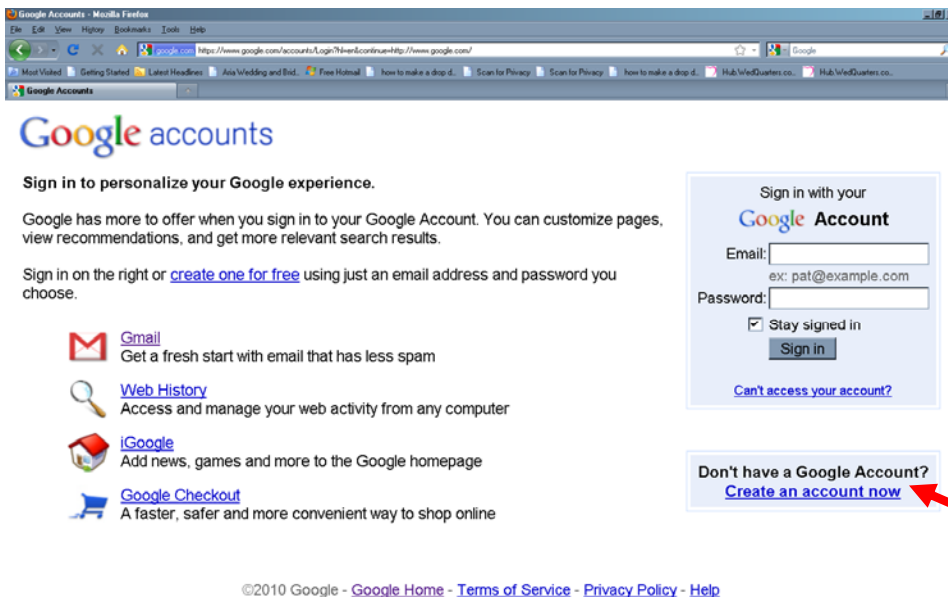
Google Accounts - Mozilla Firefox

File Edit View History Bookmarks Tools Help

google.com https://www.google.com/accounts/Login?hl=en&continue=http://www.google.com/

Google

Most Visited Getting Started Latest Headlines Aria Wedding and Brid... Free Hotmail how to make a drop d... Scan for Privacy Scan for Privacy how to make a drop d... HubWedQuarters.co... HubWedQuarters.co...

Google Accounts

Google accounts

Sign in to personalize your Google experience.

Google has more to offer when you sign in to your Google Account. You can customize pages, view recommendations, and get more relevant search results.

Sign in on the right or create one for free using just an email address and password you choose.

Gmail
Get a fresh start with email that has less spam

Web History
Access and manage your web activity from any computer

iGoogle
Add news, games and more to the Google homepage

Google Checkout
A faster, safer and more convenient way to shop online

Sign in with your
Google Account

Email:
ex: pat@example.com
Password:
Stay signed in
Sign in

Can't access your account?

Don't have a Google Account?
Create an account now

©2010 Google - Google Home - Terms of Service - Privacy Policy - Help